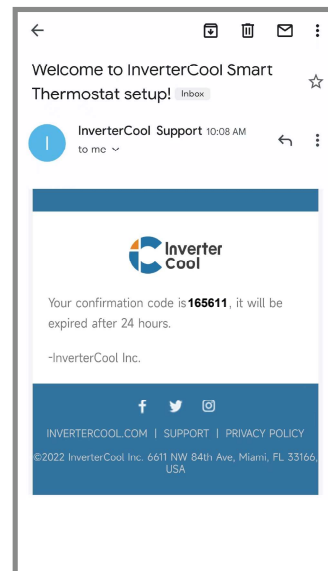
Welcome to InverterCool Smart Thermostat setup! Inbox

I

InverterCool Support 10:08 AM

to me

Inverter Cool

Your confirmation code is **165611**, it will be expired after 24 hours.

-InverterCool Inc.

INVERTERCOOL.COM | SUPPORT | PRIVACY POLICY

©2022 InverterCool Inc. 6611 NW 84th Ave, Miami, FL 33166, USA